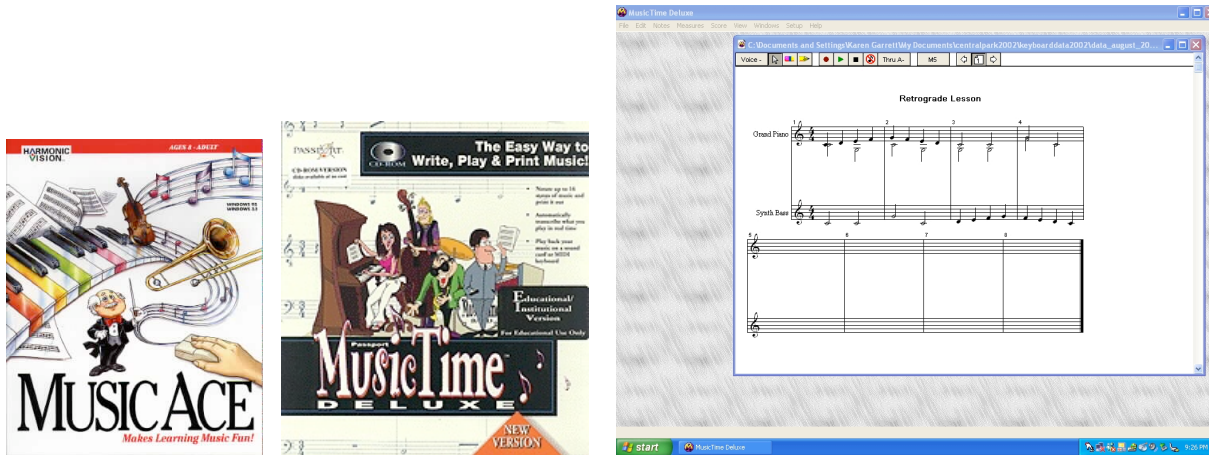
HARMONIC VISION

AGES 8 - ADULT

WINDOWS 95
WINDOWS 3.1

MUSIC ACE

Makes Learning Music Fun!

PASSPORT

CD-ROM

The Easy Way to Write, Play & Print Music!

CD-ROM VERSION

• Notate up to 16 staves of music and print it out

• Automatically transcribe what you play in real time

• Play back your music on a sound card or MIDI keyboard

Educational/ Institutional Version

For Educational Use Only

Passport

MusicTime

DELUXE

NEW VERSION

MusicTime Deluxe

File Edit Notes Measures Score View Windows Setup Help

C:\Documents and Settings\Karen Garrett\My Documents\centralpark2002\keyboarddata2002\data_august_20...

Voice - Thru A- MS

Retrograde Lesson

1 2 3 4

Grand Piano

Synth Bass

5 6 7 8

start MusicTime Deluxe 9:26 PM